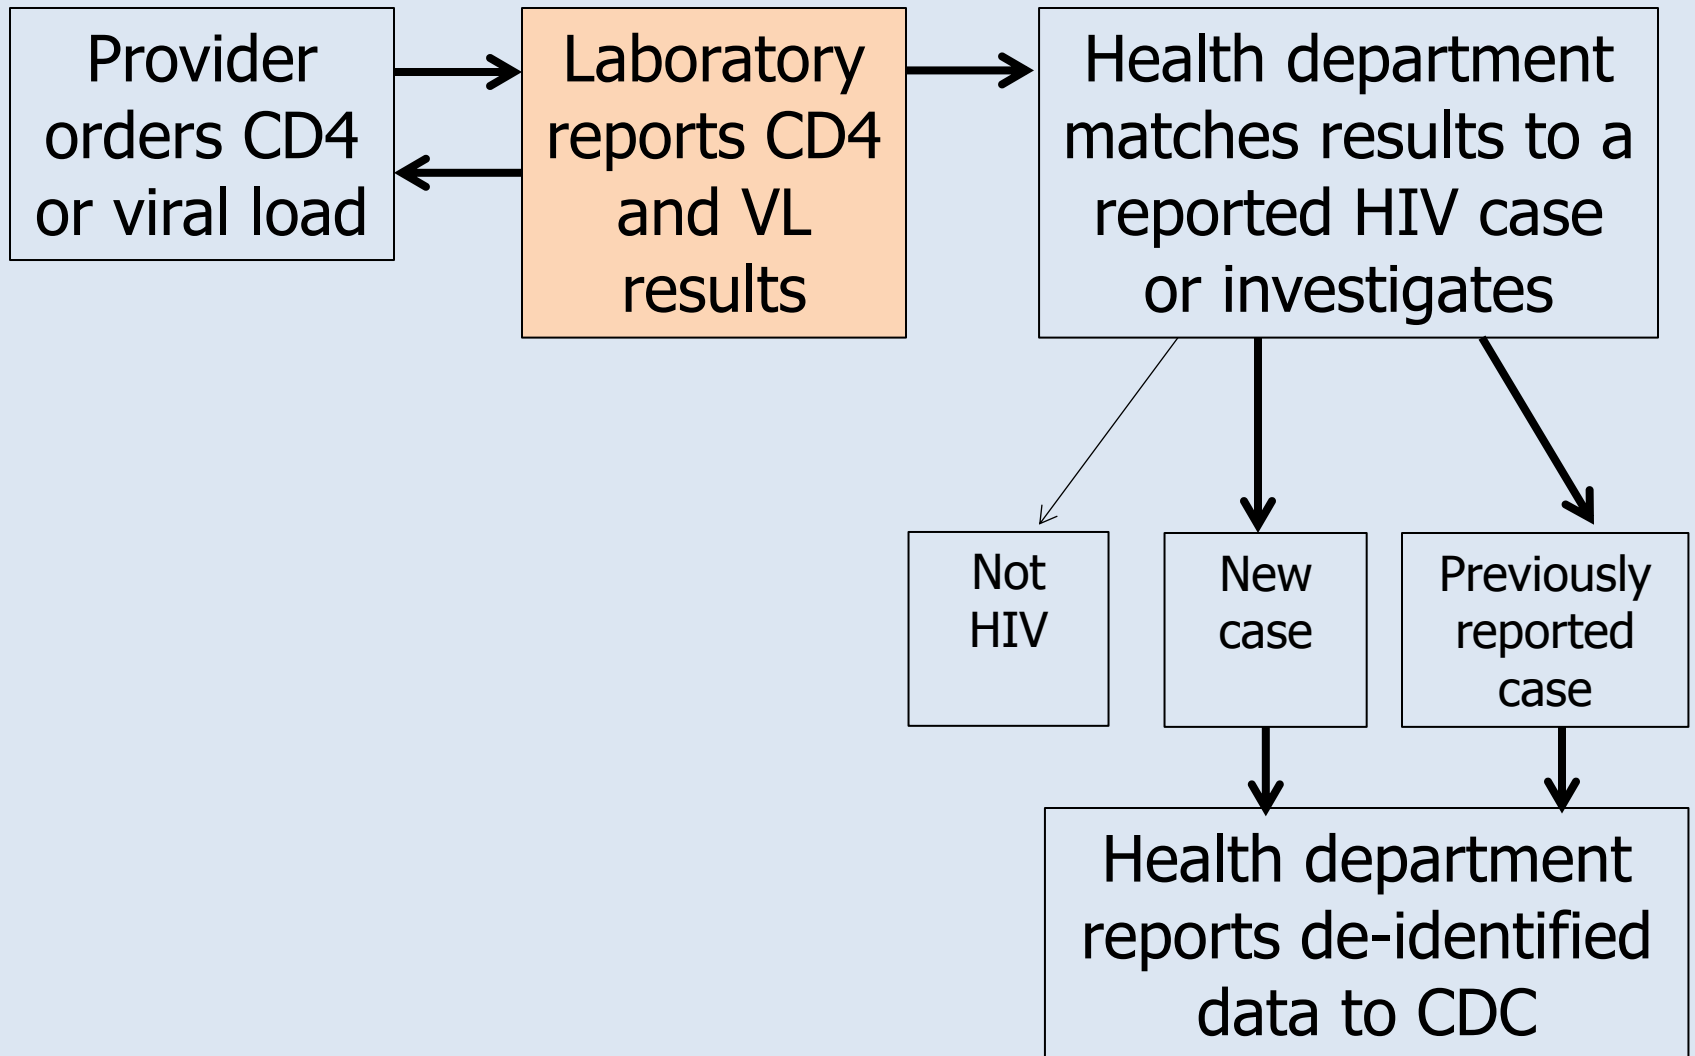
Provider orders CD4 or viral load

Laboratory reports CD4 and VL results

Health department matches results to a reported HIV case or investigates

Not HIV

New case

Previously reported case

Health department reports de-identified data to CDC